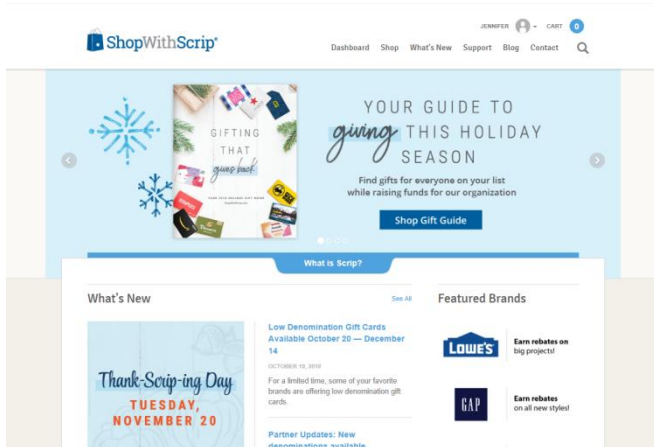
ShopWithScrip®

JENNIFER CART 0

Dashboard Shop What's New Support Blog Contact

GIFTING THAT gives back

YOUR GUIDE TO giving THIS HOLIDAY SEASON

Find gifts for everyone on your list while raising funds for our organization

Shop Gift Guide

What is Scrip?

What's New

See All

Thank-Scrip-ing Day TUESDAY, NOVEMBER 20

Low Denomination Gift Cards Available October 20 — December 14

OCTOBER 18, 2018

For a limited time, some of your favorite brands are offering low denomination gift cards.

Partner Updates: New denominations available

Featured Brands

LOWE'S

Earn rebates on big projects!

GAP

Earn rebates on all new styles!